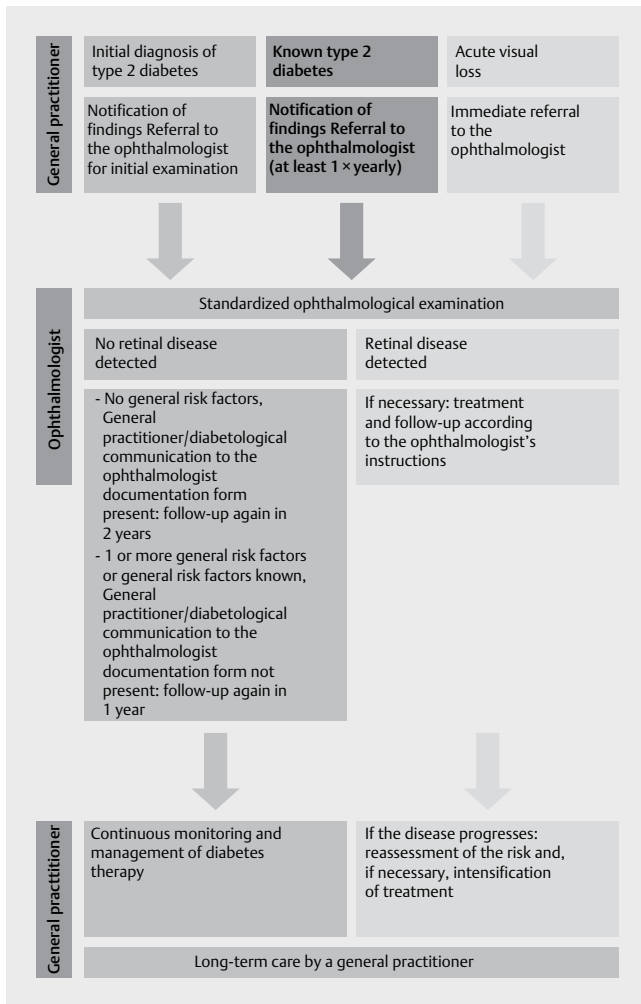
General practitioner

Initial diagnosis of type 2 diabetes

Known type 2 diabetes

Acute visual loss

Notification of findings Referral to the ophthalmologist for initial examination

Notification of findings Referral to the ophthalmologist (at least 1 × yearly)

Immediate referral to the ophthalmologist

Ophthalmologist

Standardized ophthalmological examination

No retinal disease detected

Retinal disease detected

- No general risk factors, General practitioner/diabetological communication to the ophthalmologist documentation form present: follow-up again in 2 years
- 1 or more general risk factors or general risk factors known, General practitioner/diabetological communication to the ophthalmologist documentation form not present: follow-up again in 1 year

If necessary: treatment and follow-up according to the ophthalmologist's instructions

General practitioner

Continuous monitoring and management of diabetes therapy

If the disease progresses: reassessment of the risk and, if necessary, intensification of treatment

Long-term care by a general practitioner